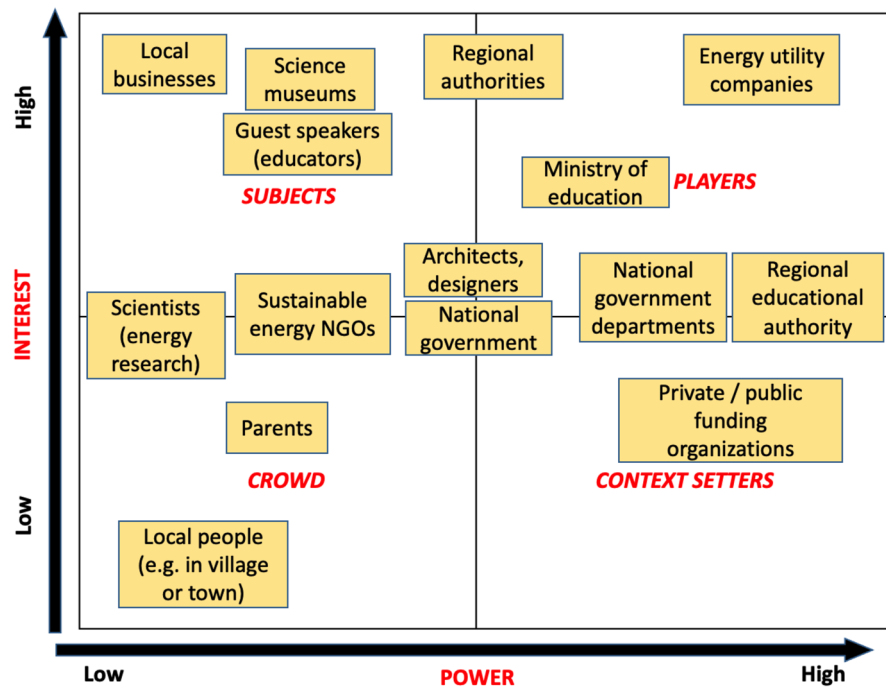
High

INTEREST

Low

Local businesses

Science museums

Guest speakers (educators)

SUBJECTS

Regional authorities

Energy utility companies

Ministry of education

PLAYERS

Architects, designers

Scientists (energy research)

Sustainable energy NGOs

National government

National government departments

Regional educational authority

Private / public funding organizations

Parents

CROWD

CONTEXT SETTERS

Local people (e.g. in village or town)

Low

POWER

High